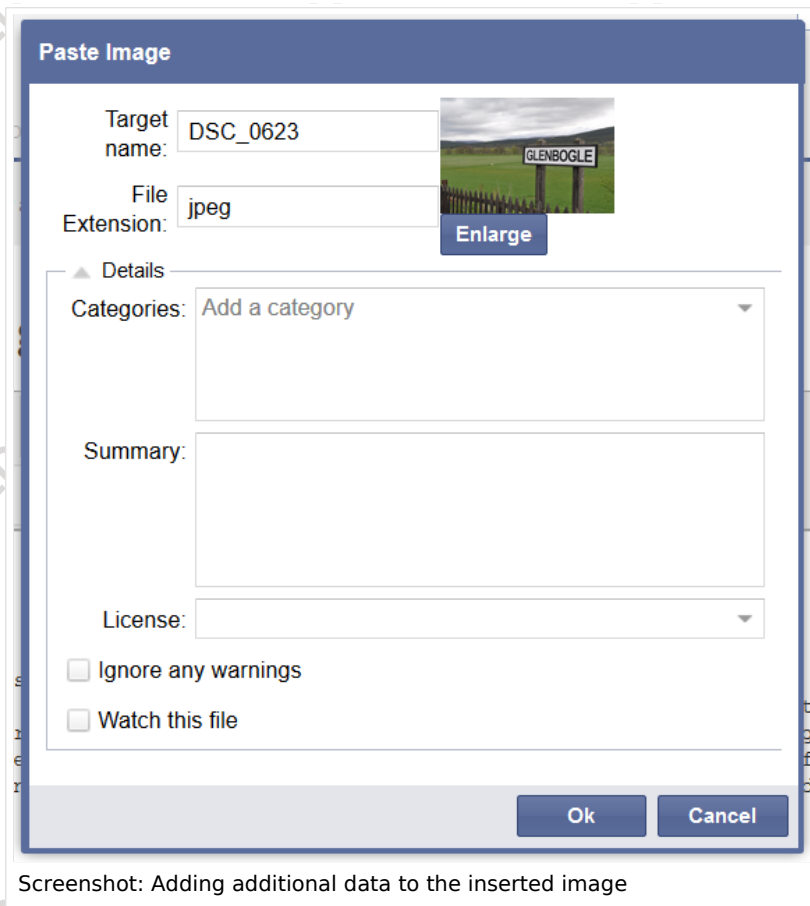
Paste Image

Target name: DSC_0623

File Extension: jpeg

GLENBOGLE

Enlarge

Details

Categories: Add a category

Summary:

License:

Ignore any warnings

Watch this file

Ok Cancel

Screenshot: Adding additional data to the inserted image